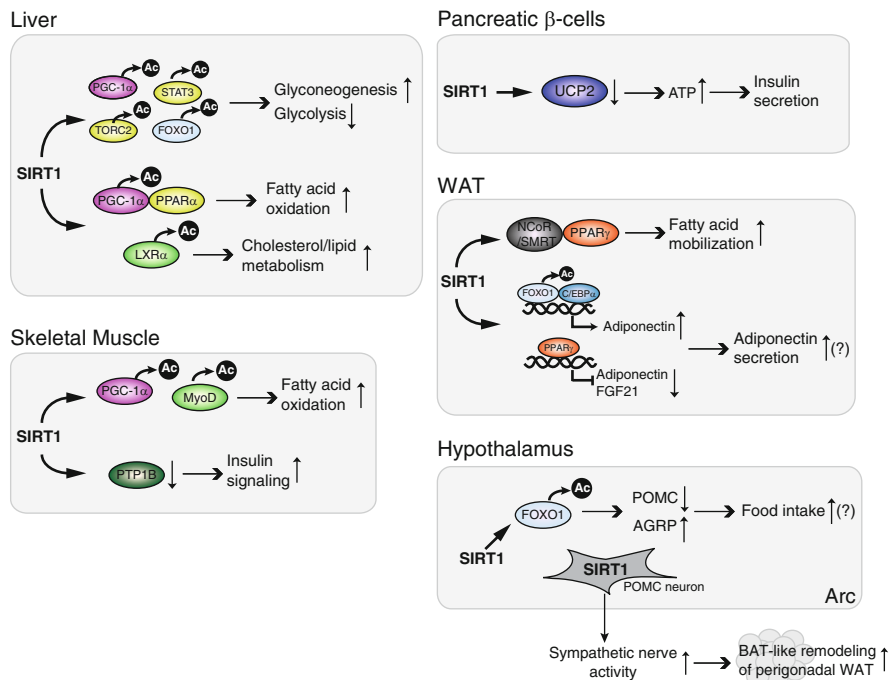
Liver

PGC-1α Ac STAT3 Ac TORC2 Ac FOXO1 Ac → Glyconeogenesis ↑ Glycolysis ↓

SIRT1

PGC-1α Ac PPARα → Fatty acid oxidation ↑

LXRα Ac → Cholesterol/lipid metabolism ↑

Skeletal Muscle

PGC-1α Ac MyoD Ac → Fatty acid oxidation ↑

SIRT1

PTP1B ↓ → Insulin signaling ↑

Pancreatic β-cells

SIRT1 → UCP2 ↓ → ATP ↑ → Insulin secretion

WAT

NCoR /SMRT PPARγ → Fatty acid mobilization ↑

SIRT1

FOXO1 Ac C/EBPα

Adiponectin ↑

→ Adiponectin secretion ↑(?)

PPARγ

Adiponectin FGF21 ↓

Hypothalamus

FOXO1 Ac → POMC ↓ AGRP ↑ → Food intake ↑(?)

SIRT1

SIRT1 POMC neuron

Arc

Sympathetic nerve activity ↑ → BAT-like remodeling of perigonadal WAT ↑